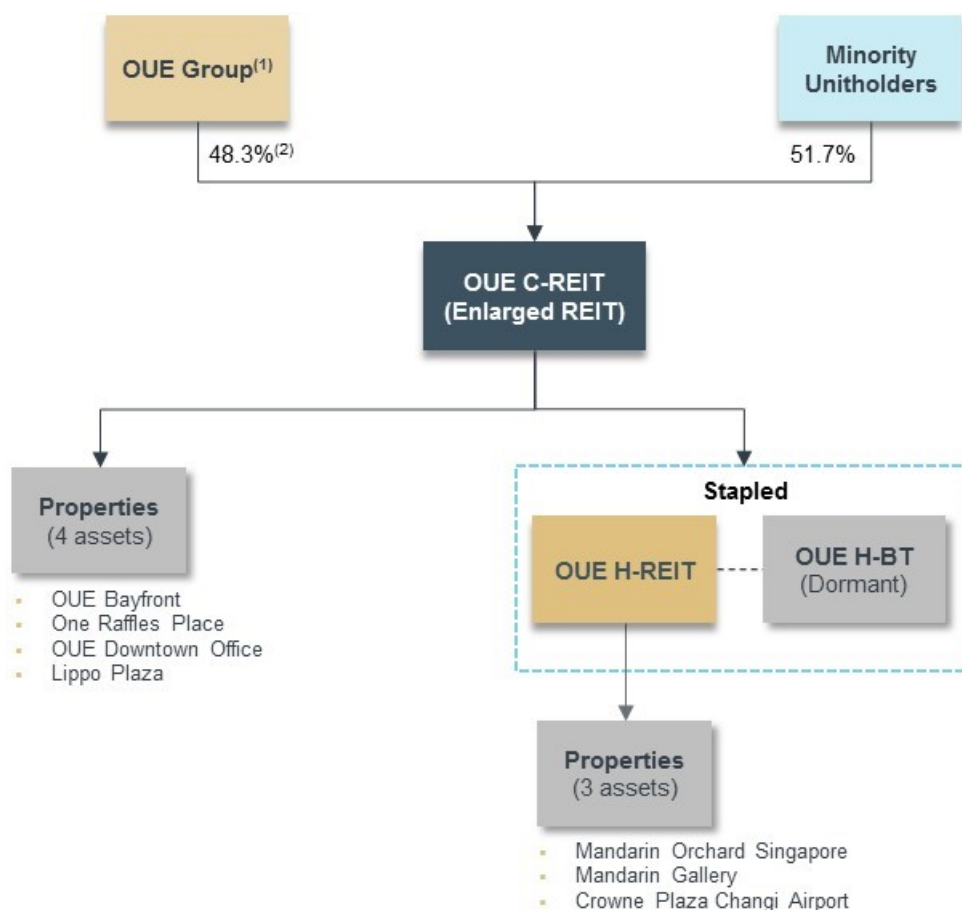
OUE Group$^{(1)}$

Minority Unitholders

48.3%$^{(2)}$

51.7%

OUE C-REIT (Enlarged REIT)

Properties (4 assets)

- OUE Bayfront
- One Raffles Place
- OUE Downtown Office
- Lippo Plaza

Stapled

OUE H-REIT

OUE H-BT (Dormant)

Properties (3 assets)

- Mandarin Orchard Singapore
- Mandarin Gallery
- Crowne Plaza Changi Airport